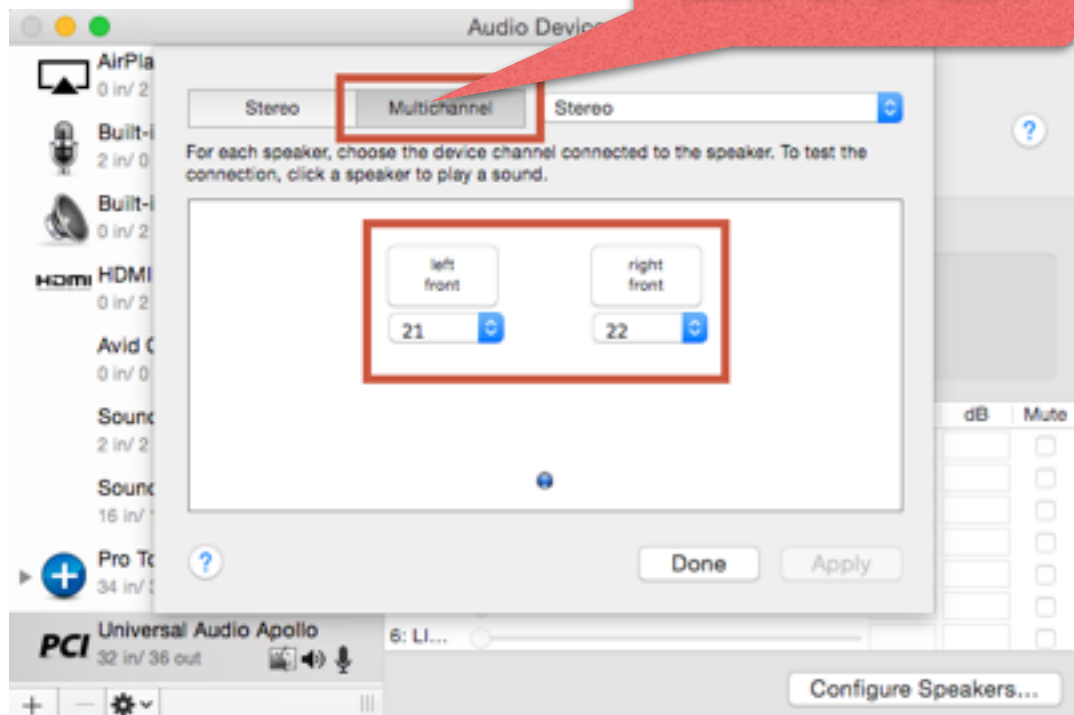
Audio Devic

AirPla
0 in/ 2

Built-i
2 in/ 0

Built-i
0 in/ 2

HDMI HDMI
0 in/ 2

Avid (
0 in/ 0

Sounc
2 in/ 2

Sounc
16 in/

Pro To
34 in/

PCI Universal Audio Apollo
32 in/ 36 out

Stereo Multichannel Stereo

?

For each speaker, choose the device channel connected to the speaker. To test the connection, click a speaker to play a sound.

left front
21

right front
22

?

Done Apply

dB Mute

6: LI...

Configure Speakers...

+ −